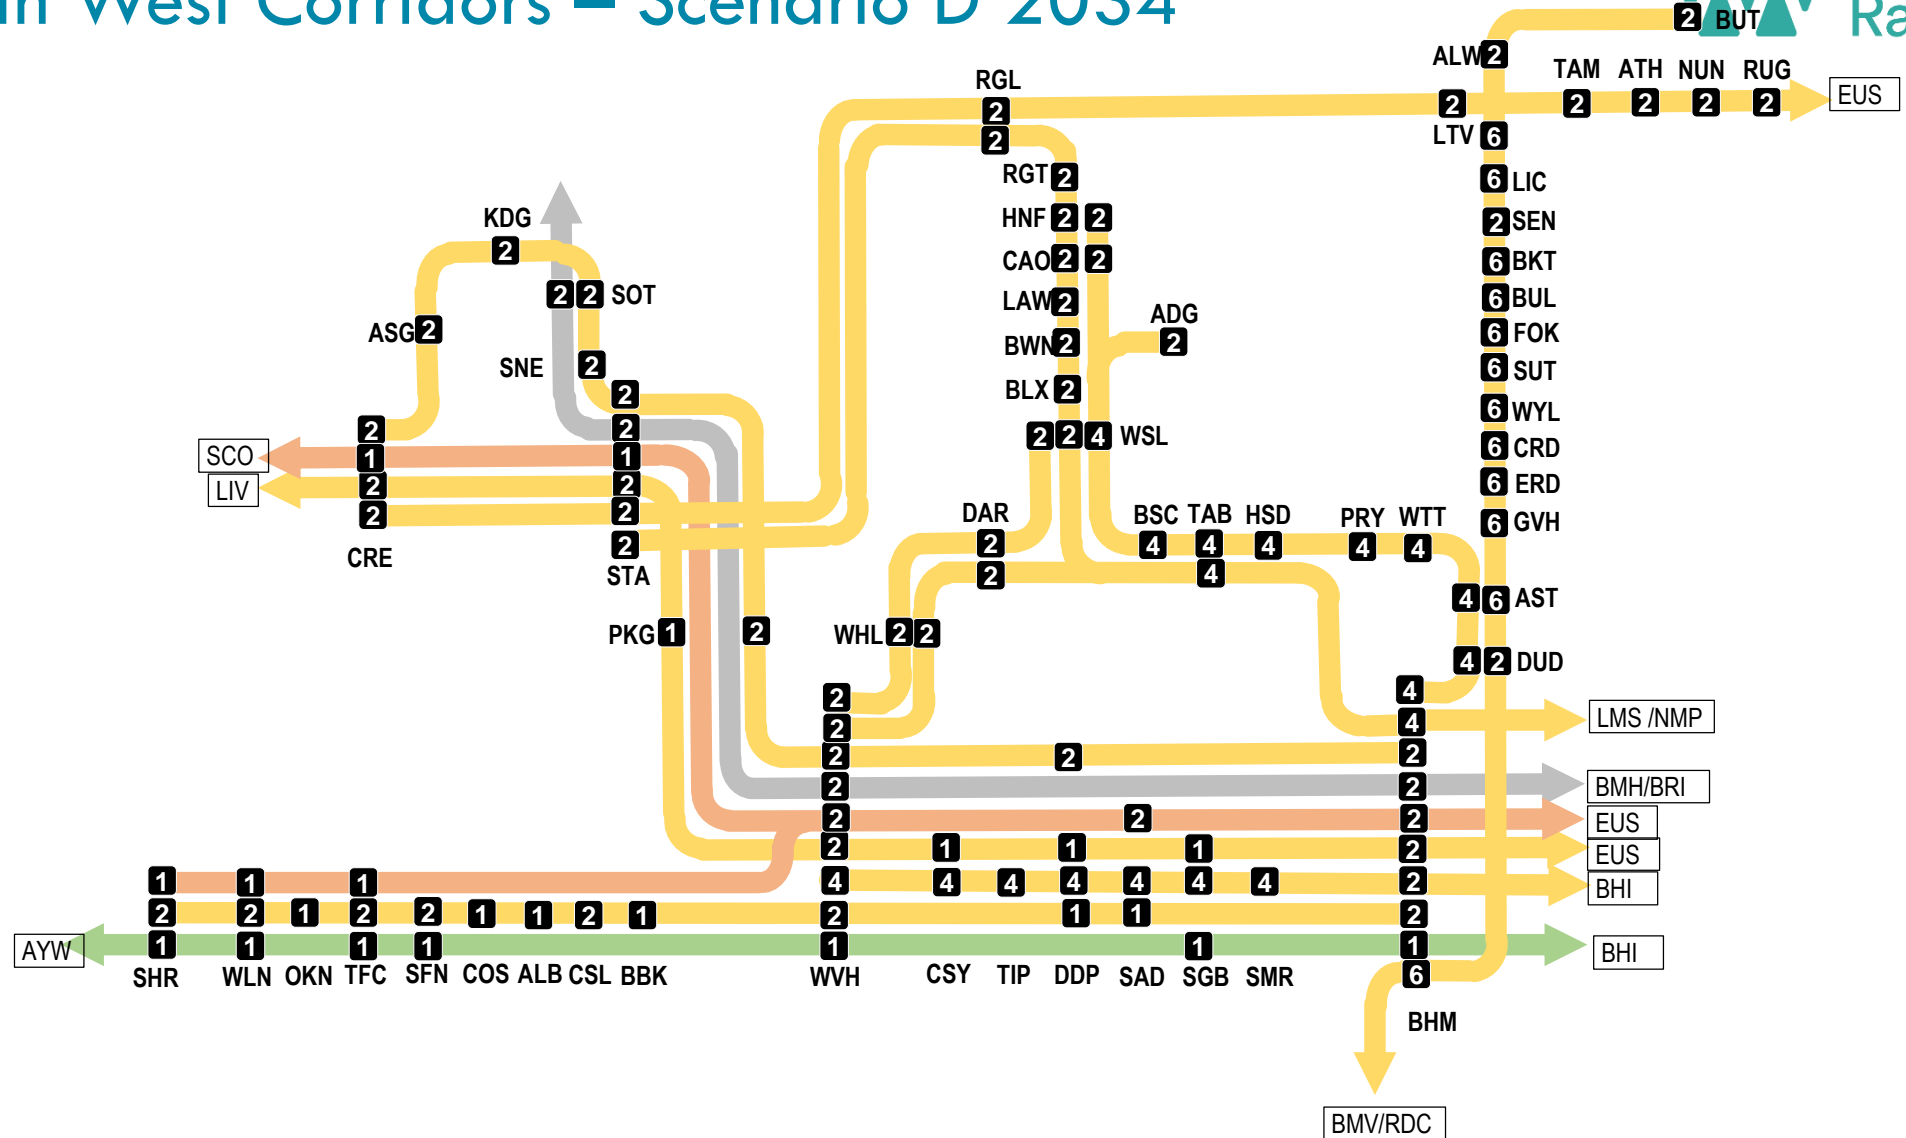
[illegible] West Corridors – Scenario D 2034

Ra

2 BUT
ALW 2
TAM ATH NUN RUG
2 2 2 2 2
EUS
LTV 6
RGL
2
2
RGT 2
HNF 2 2
CAO 2 2
LAW 2
BWN 2
BLX 2
ADG
2
2 2 4 WSL
6 LIC
2 SEN
6 BKT
6 BUL
6 FOK
6 SUT
6 WYL
6 CRD
6 ERD
6 GVH
KDG
2
2 2 SOT
ASG 2
SNE
2
2
2
SCO
2
1
1
LIV
2
2
2
2
CRE
2
STA
PKG 1
2
DAR
2
2
BSC TAB HSD
4 4 4
4
PRY WTT
4 4
4 6 AST
4 2 DUD
WHL 2 2
2
2
2
2
2
2
4
2
1
2
4
4
2
2
2
2
2
2
2
1
6
LMS /NMP
BMH/BRI
EUS
EUS
BHI
BHI
1
1
1
4
4
4
4
4
4
1
1
1
1
1 1 1
2 2 1 2 2 1 1 2 1
1 1 1 1
AYW
SHR WLN OKN TFC SFN COS ALB CSL BBK
WVH
CSY TIP DDP SAD SGB SMR
BHM
BMV/RDC